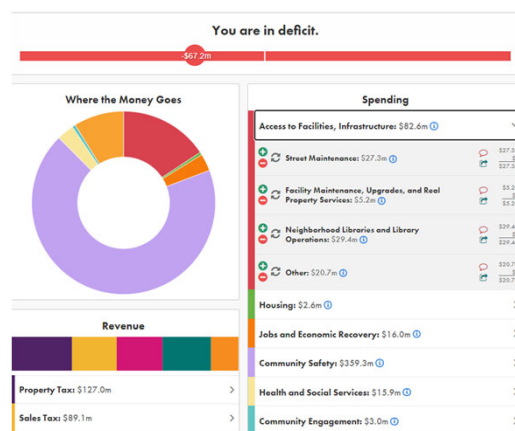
You are in deficit.

-$67.2m

Where the Money Goes

Revenue

Property Tax: $127.0m >

Sales Tax: $89.1m >

Spending

Access to Facilities, Infrastructure: $82.6m ⓘ

Street Maintenance: $27.3m ⓘ

Facility Maintenance, Upgrades, and Real Property Services: $5.2m ⓘ

Neighborhood Libraries and Library Operations: $29.4m ⓘ

Other: $20.7m ⓘ

Housing: $2.6m ⓘ

Jobs and Economic Recovery: $16.0m ⓘ

Community Safety: $359.3m ⓘ

Health and Social Services: $15.9m ⓘ

Community Engagement: $3.0m ⓘ